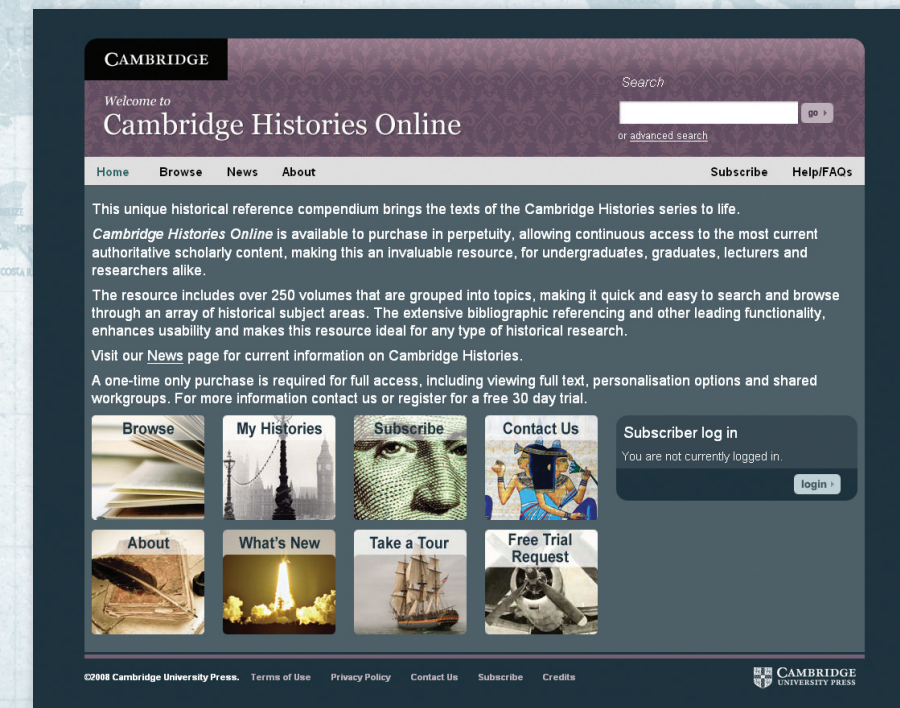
CAMBRIDGE

Welcome to
Cambridge Histories Online

Search

go

or advanced search

Home Browse News About Subscribe Help/FAQs

This unique historical reference compendium brings the texts of the Cambridge Histories series to life.

Cambridge Histories Online is available to purchase in perpetuity, allowing continuous access to the most current authoritative scholarly content, making this an invaluable resource, for undergraduates, graduates, lecturers and researchers alike.

The resource includes over 250 volumes that are grouped into topics, making it quick and easy to search and browse through an array of historical subject areas. The extensive bibliographic referencing and other leading functionality, enhances usability and makes this resource ideal for any type of historical research.

Visit our News page for current information on Cambridge Histories.

A one-time only purchase is required for full access, including viewing full text, personalisation options and shared workgroups. For more information contact us or register for a free 30 day trial.

Browse

My Histories

Subscribe

Contact Us

Subscriber log in

You are not currently logged in.

login

About

What's New

Take a Tour

Free Trial Request

©2008 Cambridge University Press. Terms of Use Privacy Policy Contact Us Subscribe Credits

CAMBRIDGE UNIVERSITY PRESS